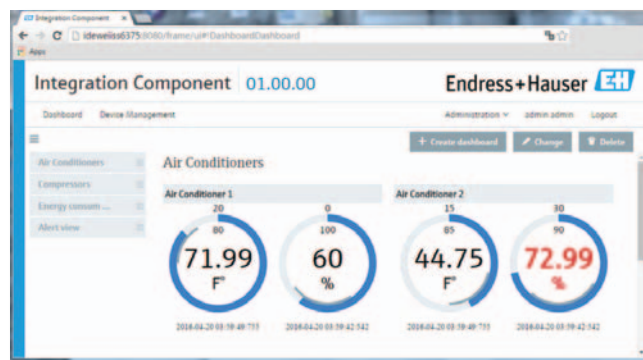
Integration Component
ideweliss6375:8080/frame/ui#!DashboardDashboard
Apps

Integration Component 01.00.00
Endress+Hauser EH

Dashboard Device Management
Administration admin admin Logout

+ Create dashboard Change Delete

Air Conditioners
Compressors
Energy consum ...
Alert view

Air Conditioners

Air Conditioner 1
20
80
71.99
F°
2018-04-20 03:59:49 755

0
100
60
%
2018-04-20 03:59:42 542

Air Conditioner 2
15
85
44.75
F°
2018-04-20 03:59:49 755

30
90
72.99
%
2018-04-20 03:59:42 542